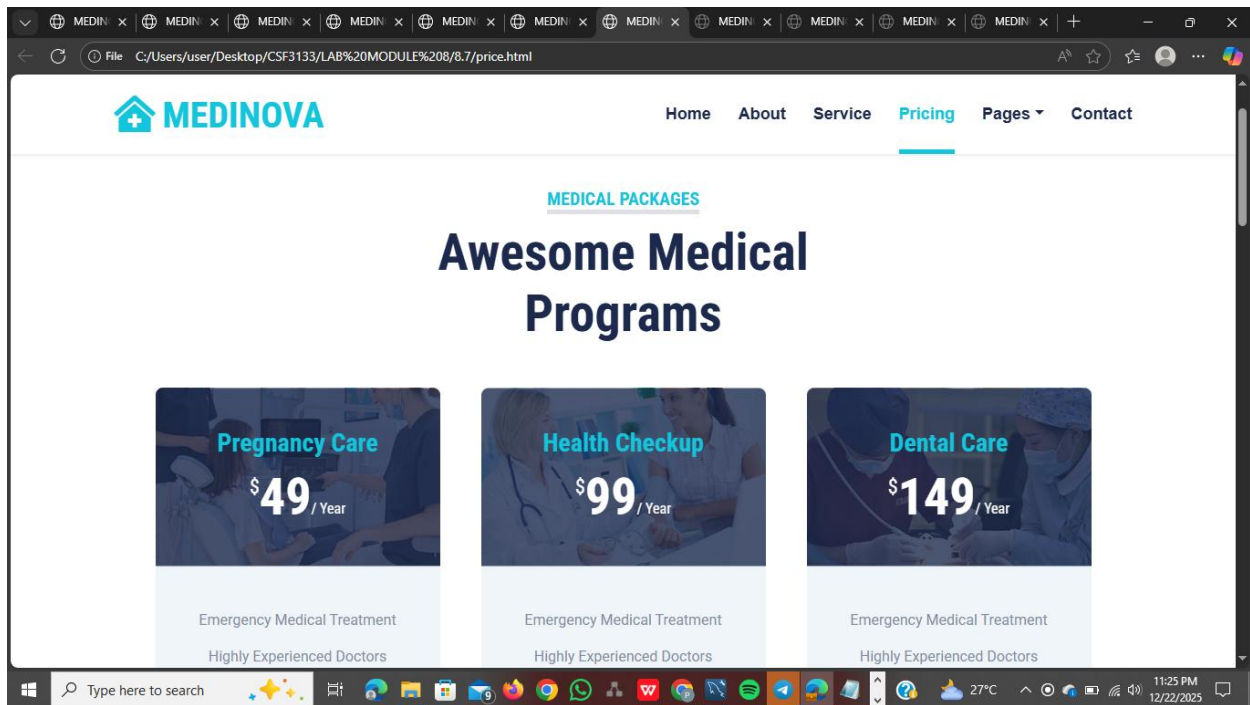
MEDIN × MEDIN × MEDIN × MEDIN × MEDIN × MEDIN × MEDIN × MEDIN × MEDIN × MEDIN × MEDIN ×

File C:/Users/user/Desktop/CSF3133/LAB%20MODULE%208/8.7/price.html

MEDINOVA

Home About Service Pricing Pages Contact

MEDICAL PACKAGES

Awesome Medical Programs

Pregnancy Care
$^{\$}$49 / Year

Health Checkup
$^{\$}$99 / Year

Dental Care
$^{\$}$149 / Year

Emergency Medical Treatment
Highly Experienced Doctors

Emergency Medical Treatment
Highly Experienced Doctors

Emergency Medical Treatment
Highly Experienced Doctors

Type here to search

9

27°C

11:25 PM
12/22/2025